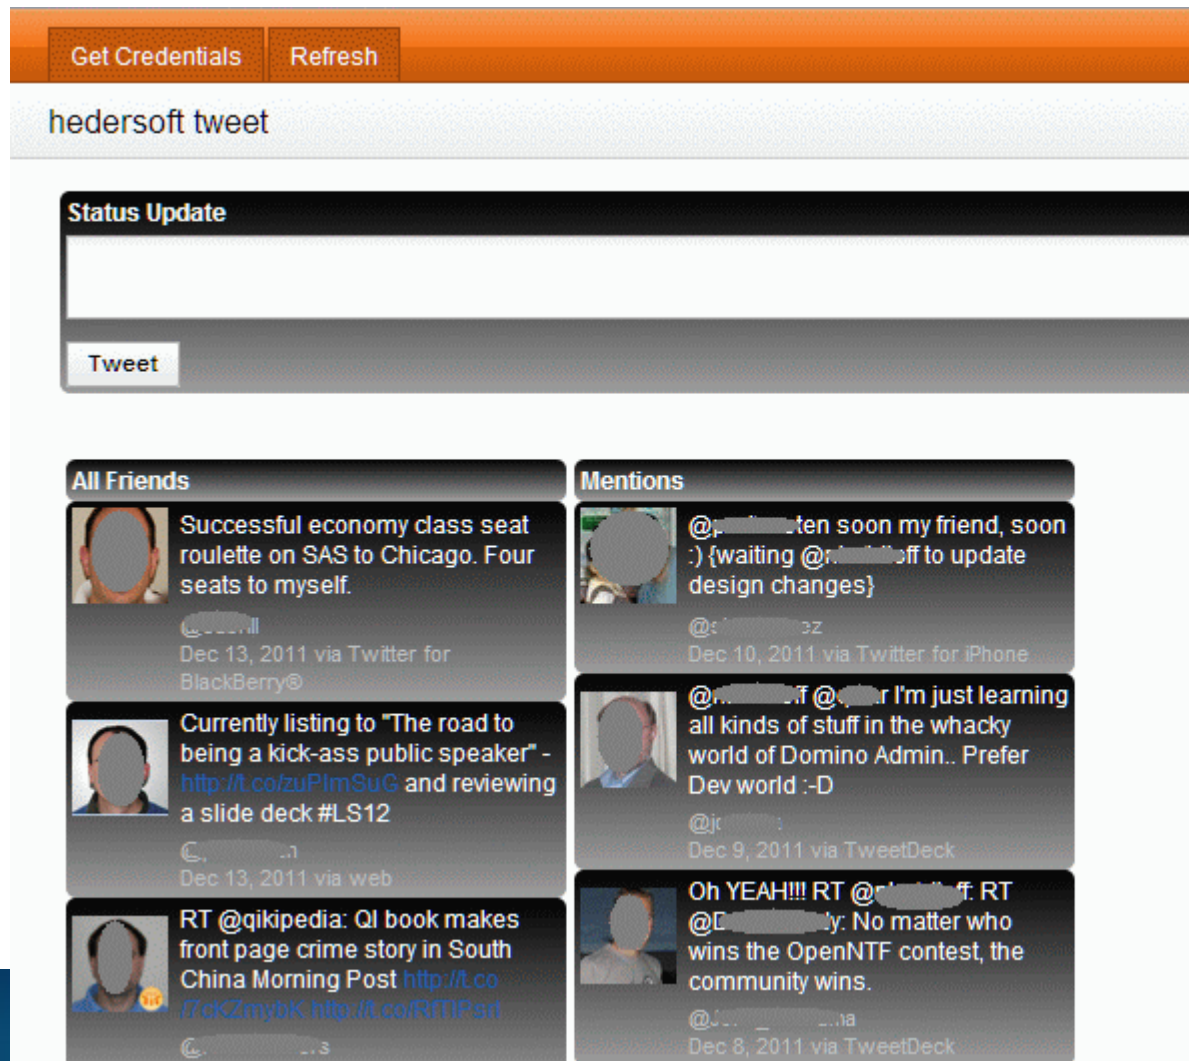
Get Credentials Refresh

hedersoft tweet

Status Update

Tweet

All Friends

Successful economy class seat roulette on SAS to Chicago. Four seats to myself.

@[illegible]ll
Dec 13, 2011 via Twitter for BlackBerry®

Currently listing to "The road to being a kick-ass public speaker" - http://t.co/zuPImSuG and reviewing a slide deck #LS12

@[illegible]n
Dec 13, 2011 via web

RT @qikipedia: QI book makes front page crime story in South China Morning Post http://t.co/7ckZmybK http://t.co/RfTIPsrl

@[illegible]s

Mentions

@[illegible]ten soon my friend, soon :) {waiting @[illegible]off to update design changes}

@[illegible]z
Dec 10, 2011 via Twitter for iPhone

@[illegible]ff @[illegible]r I'm just learning all kinds of stuff in the whacky world of Domino Admin.. Prefer Dev world :-D

@j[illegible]
Dec 9, 2011 via TweetDeck

Oh YEAH!!! RT @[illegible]f: RT @D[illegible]y: No matter who wins the OpenNTF contest, the community wins.

@J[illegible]na
Dec 8, 2011 via TweetDeck